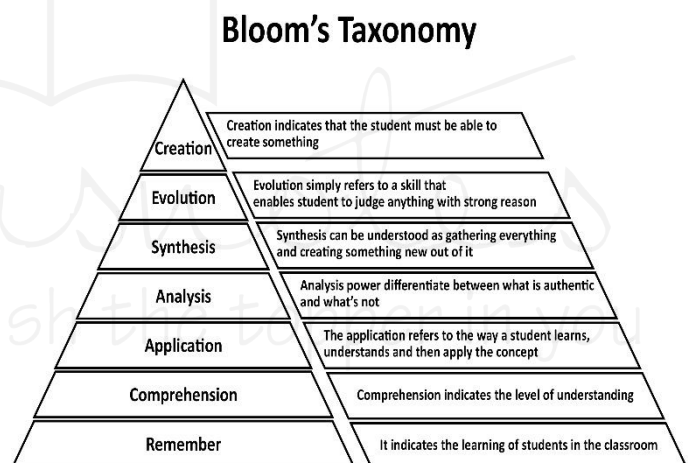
Bloom's Taxonomy

Creation

Creation indicates that the student must be able to create something

Evolution

Evolution simply refers to a skill that enables student to judge anything with strong reason

Synthesis

Synthesis can be understood as gathering everything and creating something new out of it

Analysis

Analysis power differentiate between what is authentic and what's not

Application

The application refers to the way a student learns, understands and then apply the concept

Comprehension

Comprehension indicates the level of understanding

Remember

It indicates the learning of students in the classroom